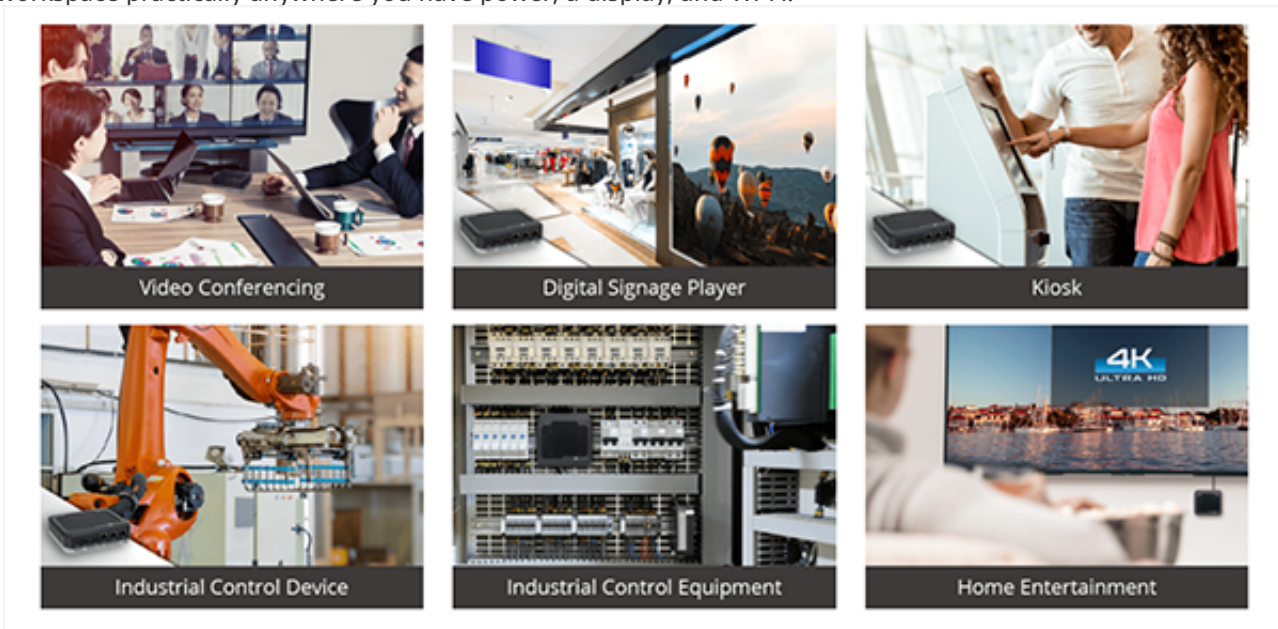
workspace practically anywhere you have power, a display, and Wi-Fi.

Video Conferencing

Digital Signage Player

Kiosk

Industrial Control Device

Industrial Control Equipment

4K ULTRA HD

Home Entertainment